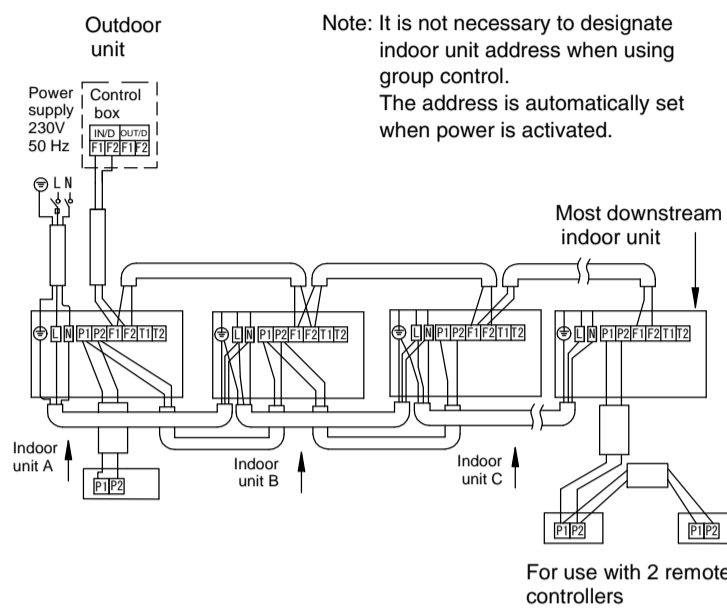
Outdoor unit

Note: It is not necessary to designate indoor unit address when using group control.
The address is automatically set when power is activated.

Power supply 230V 50 Hz

Control box

IN/D OUT/D
F1 F2 F1 F2

L N

Most downstream indoor unit

L N P1 P2 F1 F2 T1 T2

L N P1 P2 F1 F2 T1 T2

L N P1 P2 F1 F2 T1 T2

L N P1 P2 F1 F2 T1 T2

Indoor unit A

P1 P2

Indoor unit B

Indoor unit C

P1 P2

P1 P2

For use with 2 remote controllers